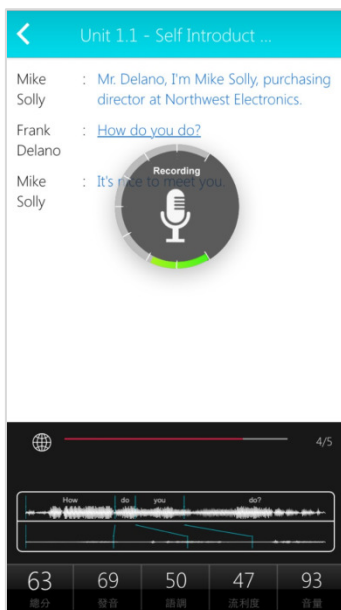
<

Unit 1.1 - Self Introduct ...

Mike Solly : Mr. Delano, I'm Mike Solly, purchasing director at Northwest Electronics.

Frank Delano : How do you do?

Mike Solly : It's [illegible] to m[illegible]et you.

Recording

4/5

How do you do?

| 63 | 69 | 50 | 47 | 93 |
|---|---|---|---|---|
| 總分 | 發音 | 語調 | 流利度 | 音量 |